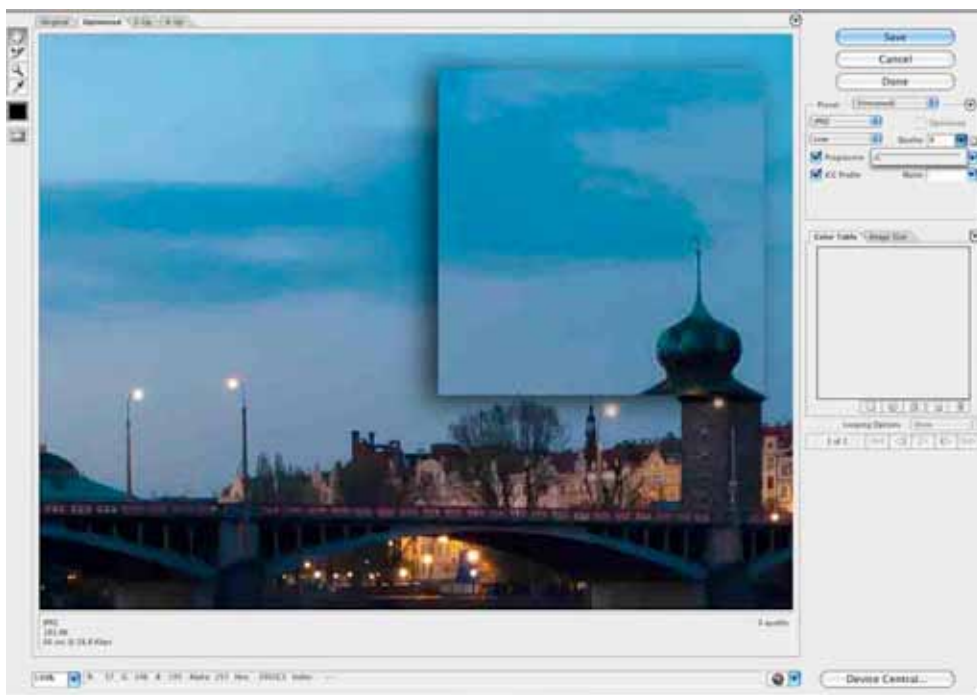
Original Optimized 2-Up 4-Up

Save
Cancel
Done

Preset: [Unnamed]
JPEG
Low
Optimized
Quality: 0
Progressive
ICC Profile
Matte:

Color Table Image Size

Looping Options: Once
1 of 1

JPEG
285.8K
84 sec @ 28.8 Kbps

0 quality

100% R: -- G: -- B: -- Alpha: -- Hex: -- Index: --

Device Central...